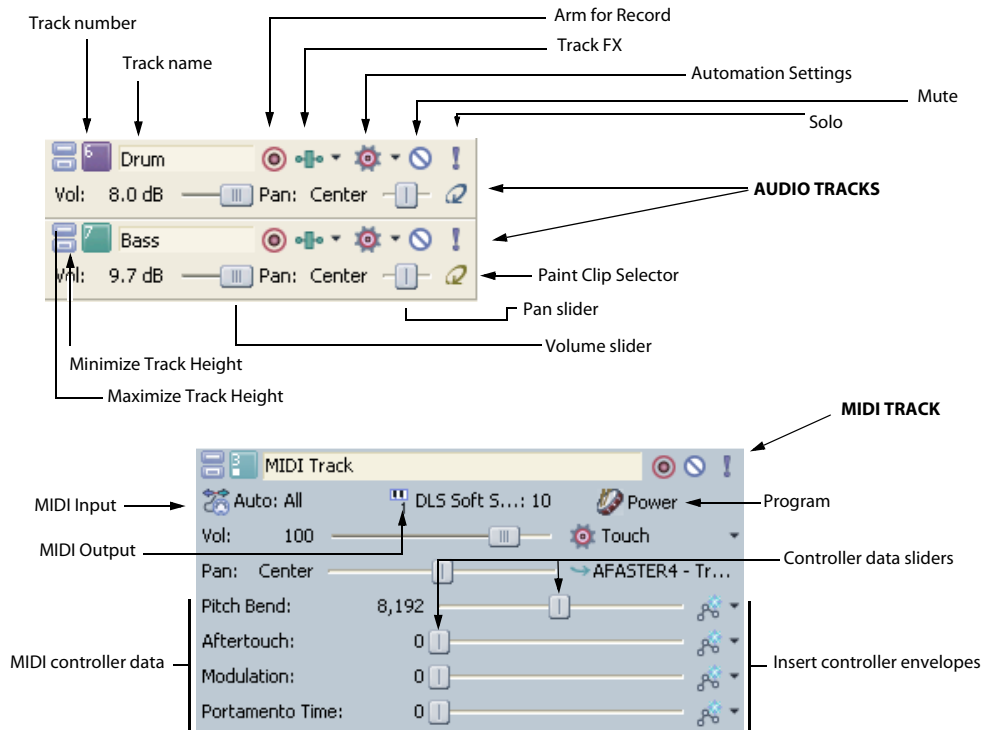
Track number

Track name

Arm for Record

Track FX

Automation Settings

Mute

Solo

6 Drum

Vol: 8.0 dB Pan: Center

AUDIO TRACKS

7 Bass

Vol: 9.7 dB Pan: Center

Paint Clip Selector

Pan slider

Volume slider

Minimize Track Height

Maximize Track Height

MIDI TRACK

3 MIDI Track

MIDI Input

Auto: All

DLS Soft S...: 10

Power

Program

MIDI Output

Vol: 100

Touch

Pan: Center

AFASTER4 - Tr...

Controller data sliders

Pitch Bend: 8,192

Aftertouch: 0

Modulation: 0

Portamento Time: 0

MIDI controller data

Insert controller envelopes